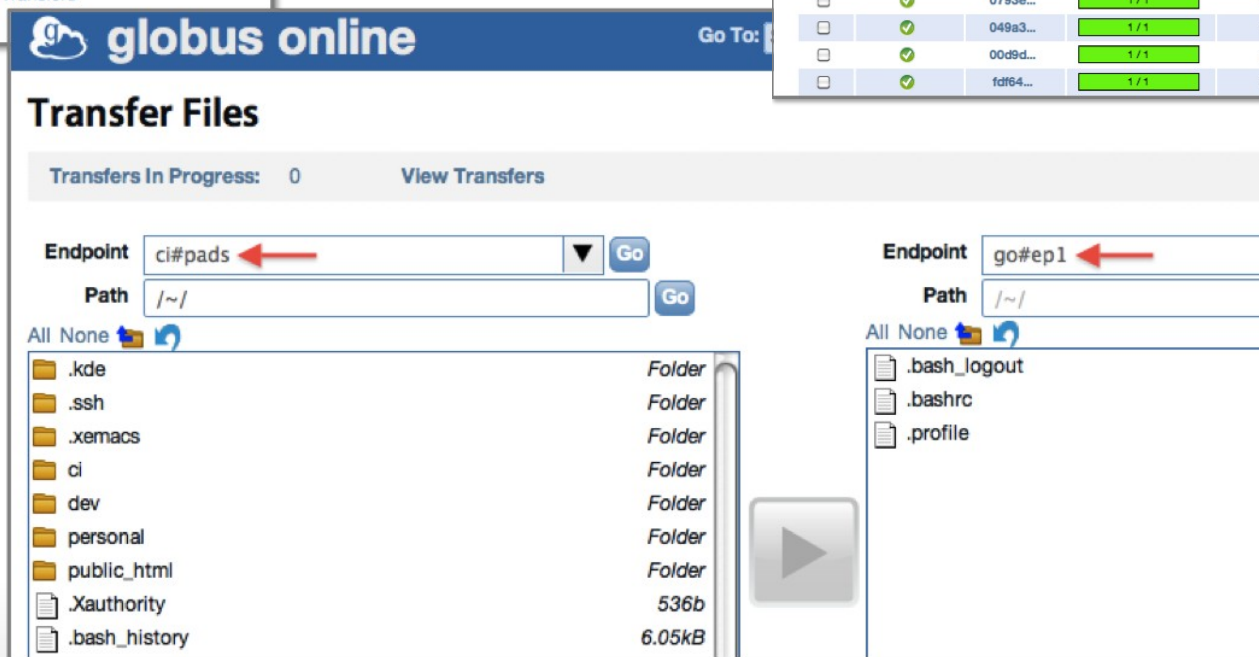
globus online

Go To:

| | | | |
|---|---|---|---|
| ☐ | ✓ | 049a3... | 1 / 1 |
| ☐ | ✓ | 00d9d... | 1 / 1 |
| ☐ | ✓ | fdf64... | 1 / 1 |

Transfer Files

Transfers In Progress: 0 View Transfers

Endpoint ci#pads Go
Path /~/ Go
All None

| | |
|---|---|
| .kde | Folder |
| .ssh | Folder |
| .xemacs | Folder |
| ci | Folder |
| dev | Folder |
| personal | Folder |
| public_html | Folder |
| .Xauthority | 536b |
| .bash_history | 6.05kB |

Endpoint go#ep1
Path /~/
All None

.bash_logout
.bashrc
.profile